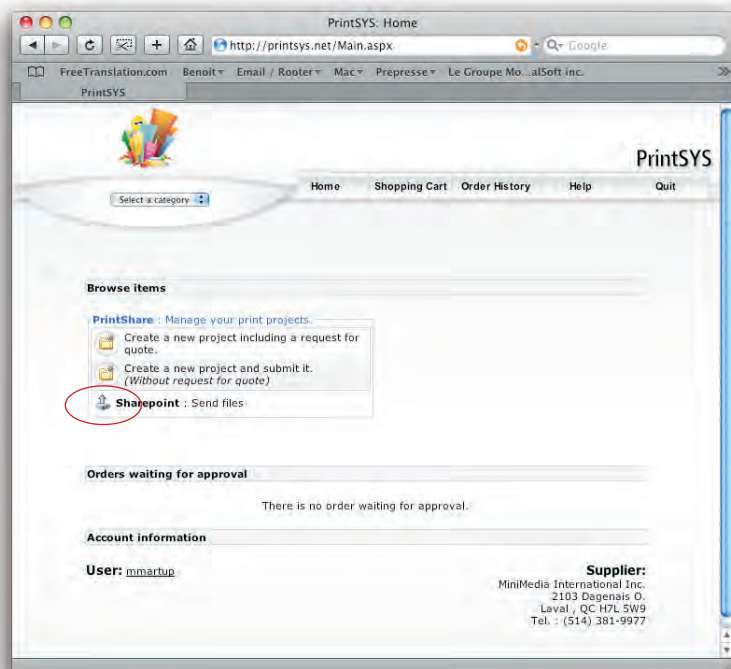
PrintSYS: Home

http://printsys.net/Main.aspx

Google

FreeTranslation.com Benoit Email / Rooter Mac Prepresse Le Groupe Mo...alSoft inc.

PrintSYS

PrintSYS

Select a category

Home Shopping Cart Order History Help Quit

Browse items

PrintShare : Manage your print projects.

Create a new project including a request for quote.

Create a new project and submit it. *(Without request for quote)*

Sharepoint : Send files

Orders waiting for approval

There is no order waiting for approval.

Account information

User: mmartup

Supplier:
MiniMedia International Inc.
2103 Dagenais O.
Laval , QC H7L 5W9
Tel. : (514) 381-9977